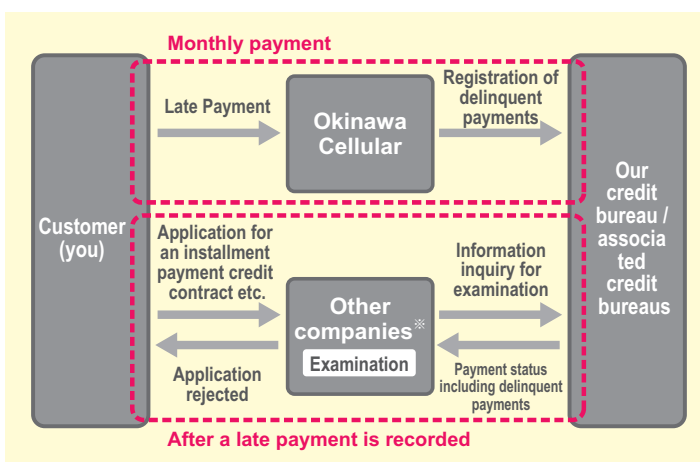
Monthly payment

Customer (you)

Late Payment

Okinawa Cellular

Registration of delinquent payments

Our credit bureau / associated credit bureaus

Application for an installment payment credit contract etc.

Other companies※

Examination

Information inquiry for examination

Payment status including delinquent payments

Application rejected

After a late payment is recorded